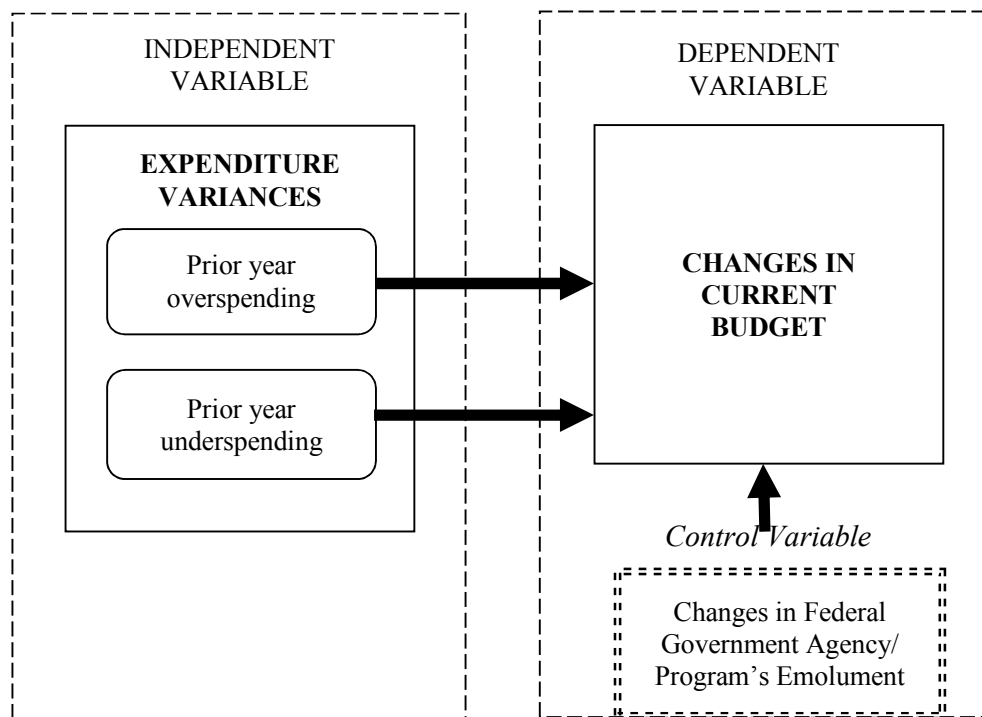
INDEPENDENT VARIABLE

EXPENDITURE VARIANCES

Prior year overspending

Prior year underspending

DEPENDENT VARIABLE

CHANGES IN CURRENT BUDGET

Control Variable

Changes in Federal Government Agency/ Program's Emolument